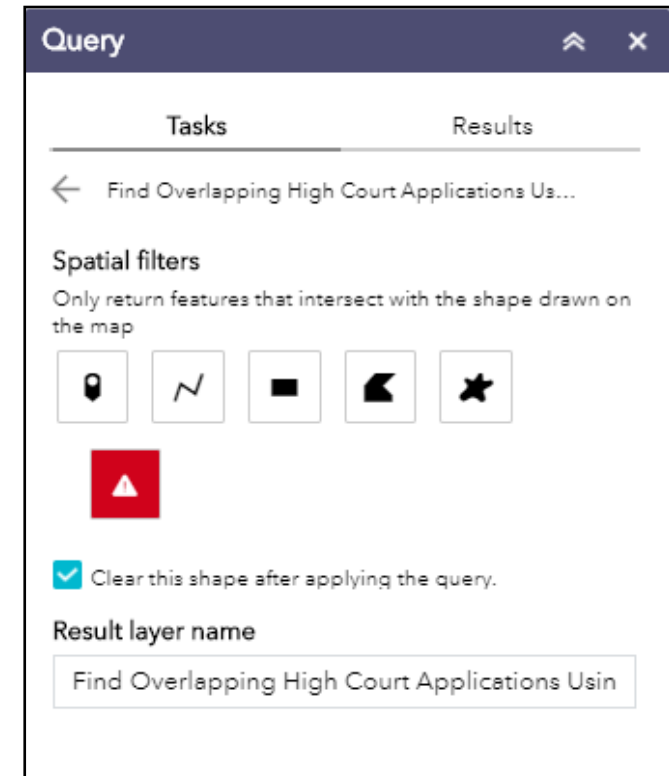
Query

Tasks

Results

Find Overlapping High Court Applications Us...

Spatial filters

Only return features that intersect with the shape drawn on the map

Clear this shape after applying the query.

Result layer name

Find Overlapping High Court Applications Usin